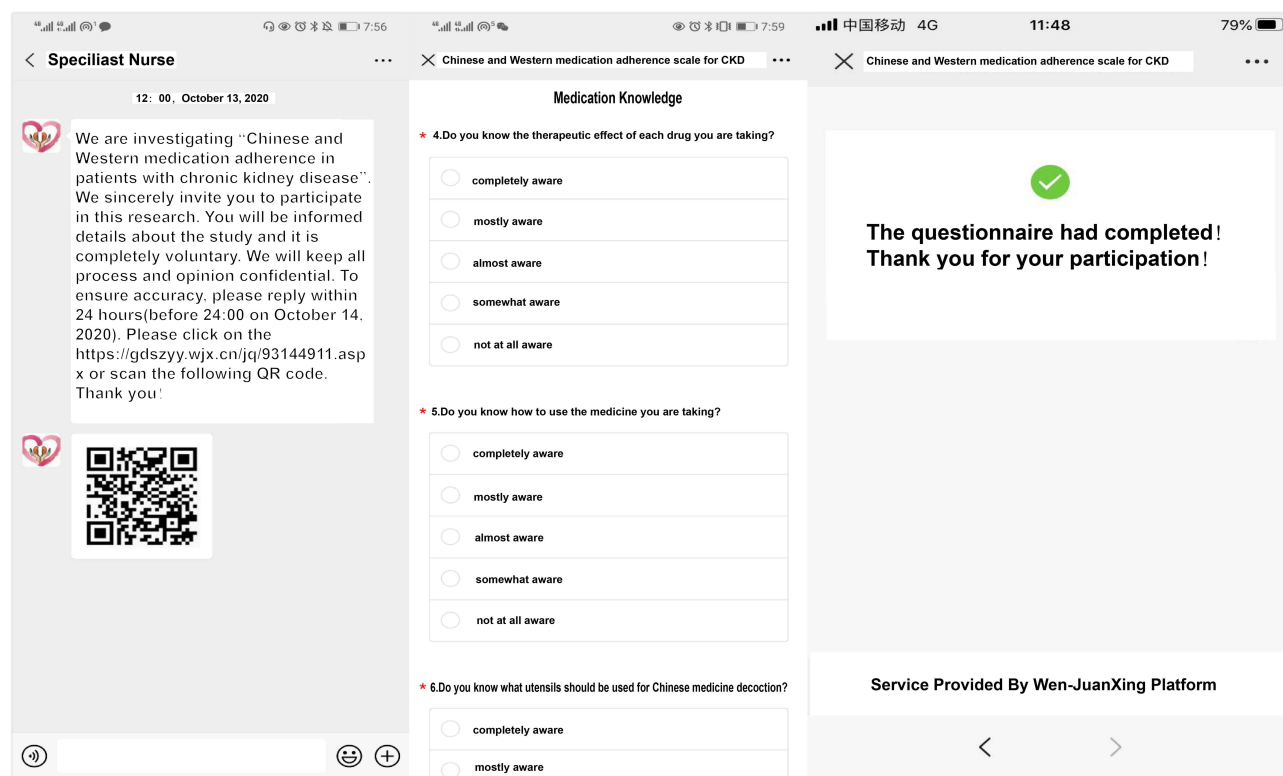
7:56

Speciliast Nurse ···

12：00，October 13, 2020

We are investigating "Chinese and Western medication adherence in patients with chronic kidney disease". We sincerely invite you to participate in this research. You will be informed details about the study and it is completely voluntary. We will keep all process and opinion confidential. To ensure accuracy, please reply within 24 hours(before 24:00 on October 14, 2020). Please click on the https://gdszyy.wjx.cn/jq/93144911.aspx or scan the following QR code. Thank you!

7:59

Chinese and Western medication adherence scale for CKD ···

Medication Knowledge

* 4.Do you know the therapeutic effect of each drug you are taking?

completely aware

mostly aware

almost aware

somewhat aware

not at all aware

* 5.Do you know how to use the medicine you are taking?

completely aware

mostly aware

almost aware

somewhat aware

not at all aware

* 6.Do you know what utensils should be used for Chinese medicine decoction?

completely aware

mostly aware

中国移动 4G 11:48 79%

Chinese and Western medication adherence scale for CKD ···

The questionnaire had completed!
Thank you for your participation!

Service Provided By Wen-JuanXing Platform